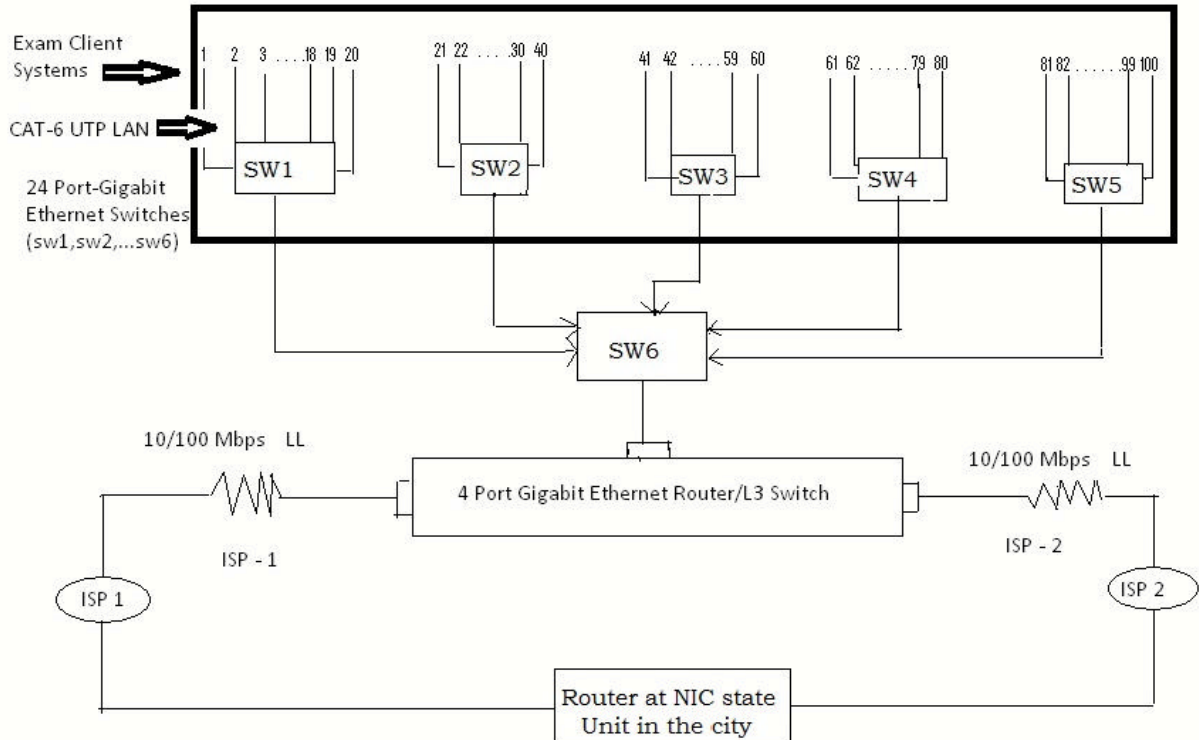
Exam Client Systems

CAT-6 UTP LAN

24 Port-Gigabit Ethernet Switches (sw1,sw2,...sw6)

1 2 3 . . . .18 19 20

SW1

21 22 . . . .30 40

SW2

41 42 . . . .59 60

SW3

61 62 . . . . . .79 80

SW4

81 82 . . . . . . .99 100

SW5

SW6

10/100 Mbps LL

ISP - 1

4 Port Gigabit Ethernet Router/L3 Switch

10/100 Mbps LL

ISP - 2

ISP 1

ISP 2

Router at NIC state Unit in the city